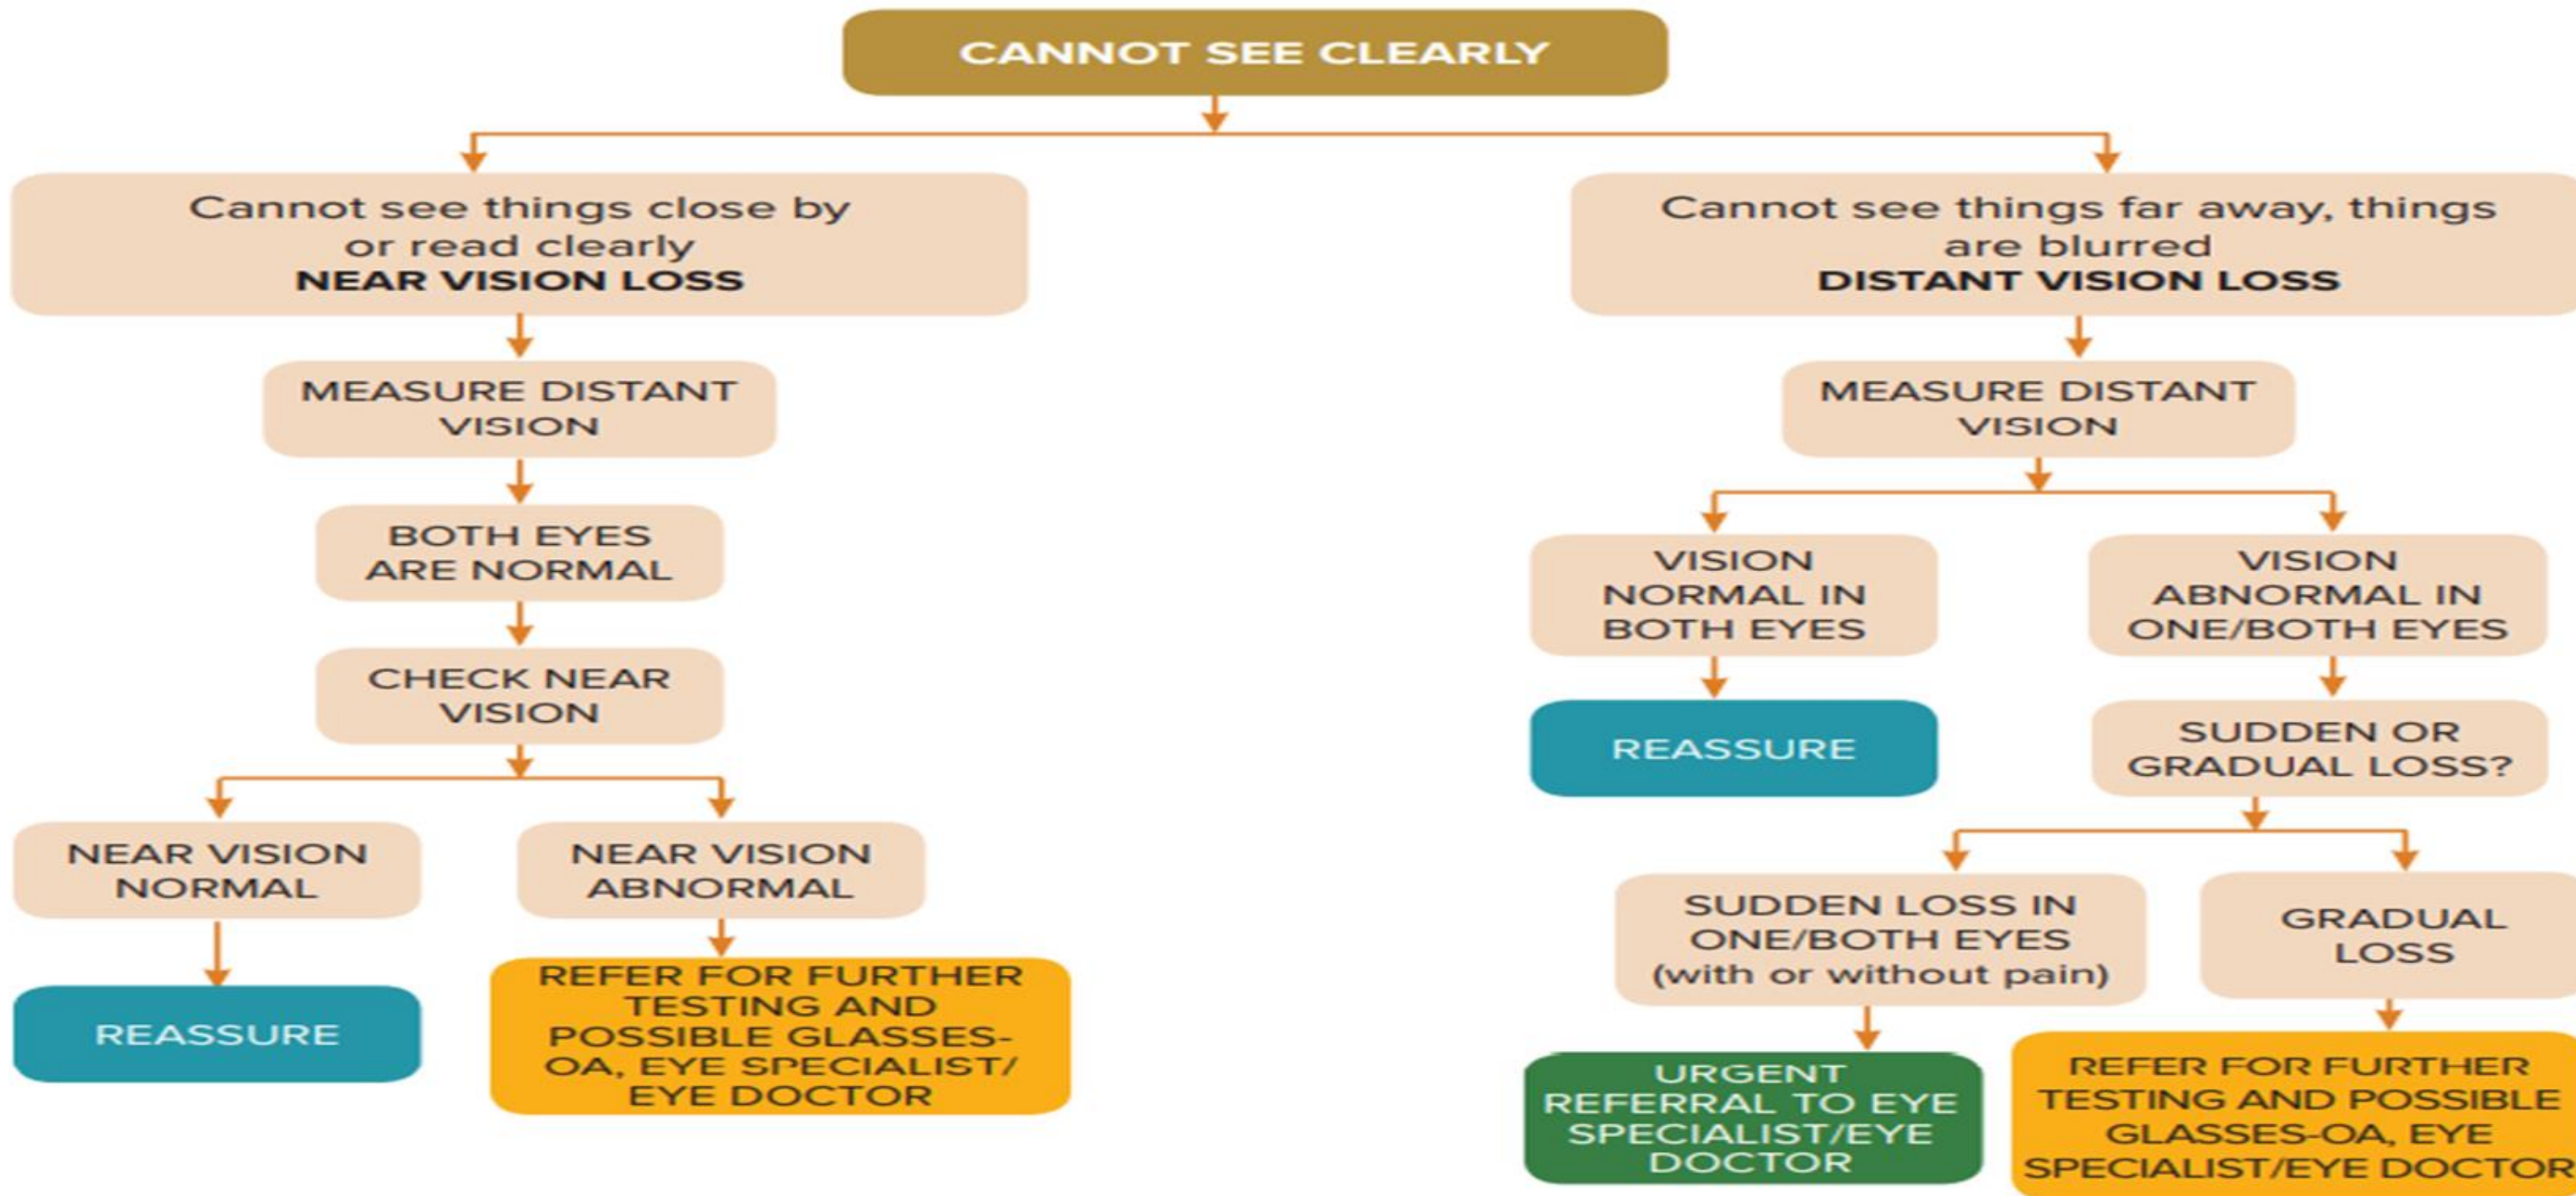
CANNOT SEE CLEARLY

Cannot see things close by or read clearly
NEAR VISION LOSS

MEASURE DISTANT VISION

BOTH EYES ARE NORMAL

CHECK NEAR VISION

NEAR VISION NORMAL

REASSURE

NEAR VISION ABNORMAL

REFER FOR FURTHER TESTING AND POSSIBLE GLASSES-OA, EYE SPECIALIST/ EYE DOCTOR

Cannot see things far away, things are blurred
DISTANT VISION LOSS

MEASURE DISTANT VISION

VISION NORMAL IN BOTH EYES

REASSURE

VISION ABNORMAL IN ONE/BOTH EYES

SUDDEN OR GRADUAL LOSS?

SUDDEN LOSS IN ONE/BOTH EYES (with or without pain)

URGENT REFERRAL TO EYE SPECIALIST/EYE DOCTOR

GRADUAL LOSS

REFER FOR FURTHER TESTING AND POSSIBLE GLASSES-OA, EYE SPECIALIST/EYE DOCTOR